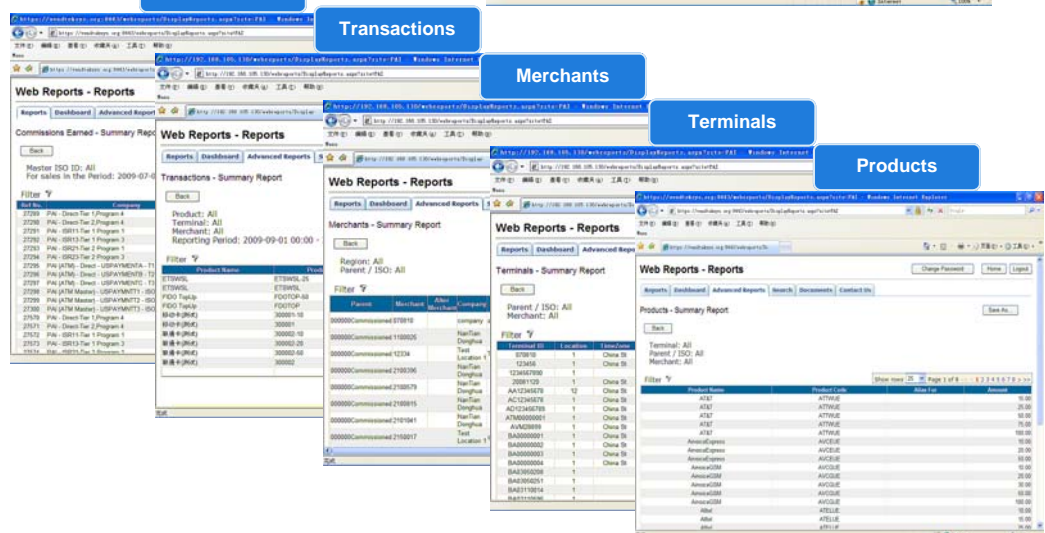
Transactions

Merchants

Terminals

Products

Web Reports - Reports

Reports | Dashboard | Advanced Reports

Commissions Earned - Summary Report

Back

Master ISO ID: All
For sales in the Period: 2009-07-0

Filter

| Ref No. | Company |
|---|---|
| 27289 | PAI - Direct-Tier 1,Program 4 |
| 27290 | PAI - Direct-Tier 2,Program 4 |
| 27291 | PAI - ISR11-Tier 1 Program 1 |
| 27292 | PAI - ISR13-Tier 1 Program 3 |
| 27293 | PAI - ISR21-Tier 2 Program 1 |
| 27294 | PAI - ISR23-Tier 2 Program 3 |
| 27295 | PAI (ATM) - Direct - USPAYMENTA - T1 |
| 27296 | PAI (ATM) - Direct - USPAYMENTS - T2 |
| 27297 | PAI (ATM) - Direct - USPAYMENTS - T3 |
| 27298 | PAI (ATM Master) - USPAYMNTT1 - ISO |
| 27299 | PAI (ATM Master) - USPAYMNTT2 - ISO |
| 27300 | PAI (ATM Master) - USPAYMNTT3 - ISO |
| 27570 | PAI - Direct-Tier 1,Program 4 |
| 27571 | PAI - Direct-Tier 2,Program 4 |
| 27572 | PAI - ISR11-Tier 1 Program 1 |
| 27573 | PAI - ISR13-Tier 1 Program 3 |

Web Reports - Reports

Reports | Dashboard | Advanced Reports

Transactions - Summary Report

Back

Product: All
Terminal: All
Merchant: All
Reporting Period: 2009-09-01 00:00 -

Filter

| Product Name | Prod |
|---|---|
| ETSWSL | ETSWSL-25 |
| ETSWSL | ETSWSL |
| FIDO TopUp | FDOTOP-50 |
| FIDO TopUp | FDOTOP |
| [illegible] | 300001-10 |
| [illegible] | 300001 |
| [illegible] | 300002-10 |
| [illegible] | 300002-20 |
| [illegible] | 300002-50 |
| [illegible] | 300002 |

Web Reports - Reports

Reports | Dashboard | Advanced Reports

Merchants - Summary Report

Back

Region: All
Parent / ISO: All

Filter

| Parent | Merchant | Alter Merchant | Company |
|---|---|---|---|
| 000000Commissioned | 070810 | | company |
| 000000Commissioned | 1100026 | | NanTian Donghua |
| 000000Commissioned | 12334 | | Test Location 1 |
| 000000Commissioned | 2100396 | | NanTian Donghua |
| 000000Commissioned | 2100579 | | NanTian Donghua |
| 000000Commissioned | 2100815 | | NanTian Donghua |
| 000000Commissioned | 2101041 | | NanTian Donghua |
| 000000Commissioned | 2150017 | | Test Location 1 |

Web Reports - Reports

Reports | Dashboard | Advanced Reports

Terminals - Summary Report

Back

Parent / ISO: All
Merchant: All

Filter

| Terminal ID | Location | TimeZone |
|---|---|---|
| 070810 | 1 | China St |
| 123456 | 1 | China St |
| 1234567890 | 1 | |
| 20081129 | 1 | China St |
| AA12345678 | 12 | China St |
| AC12345678 | 1 | China St |
| AD12345789 | 1 | China St |
| ATM00000001 | 1 | China St |
| AVM28699 | 1 | China St |
| BA00000001 | 1 | China St |
| BA00000002 | 1 | China St |
| BA00000003 | 1 | China St |
| BA00000004 | 1 | China St |
| BA3050208 | 1 | |
| BA3050251 | 1 | |
| BA3110814 | 1 | |

Web Reports - Reports

Change Password | Home | Logout

Reports | Dashboard | Advanced Reports | Search | Documents | Contact Us

Products - Summary Report

Save As...

Back

Terminal: All
Parent / ISO: All
Merchant: All

Filter

Show rows 25 | Page 1 of 8 ... 1 2 3 4 5 6 7 8 > >>

| Product Name | Product Code | Alias For | Amount |
|---|---|---|---|
| AT&T | ATTWUE | | 15.00 |
| AT&T | ATTWUE | | 25.00 |
| AT&T | ATTWUE | | 50.00 |
| AT&T | ATTWUE | | 75.00 |
| AT&T | ATTWUE | | 100.00 |
| AmericaExpress | AVCEUE | | 10.00 |
| AmericaExpress | AVCEUE | | 20.00 |
| AmericaExpress | AVCEUE | | 50.00 |
| AmericaGSM | AVCGUE | | 10.00 |
| AmericaGSM | AVCGUE | | 20.00 |
| AmericaGSM | AVCGUE | | 30.00 |
| AmericaGSM | AVCGUE | | 50.00 |
| AmericaGSM | AVCGUE | | 100.00 |
| Alltel | ATELUE | | 15.00 |
| Alltel | ATELUE | | 25.00 |